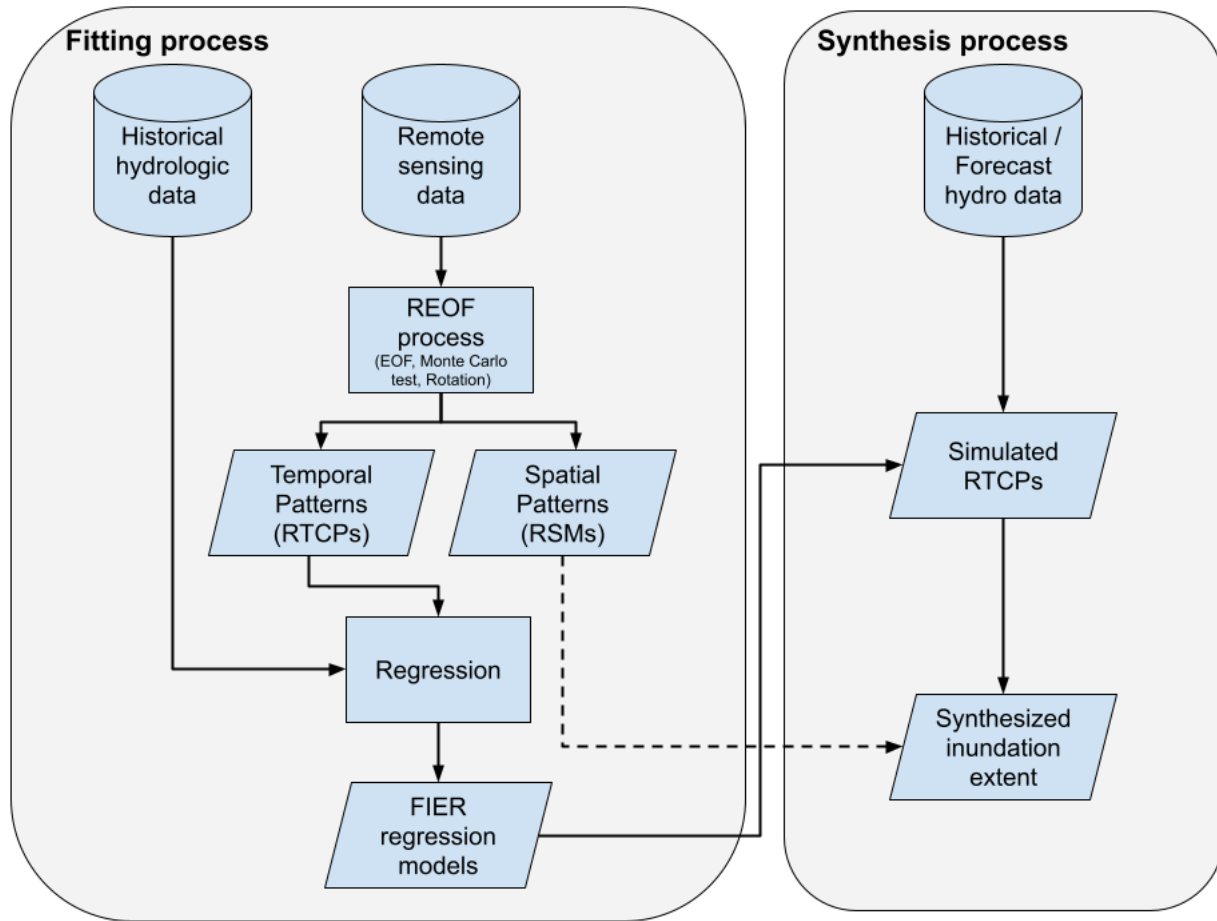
Fitting process

Historical hydrologic data

Remote sensing data

REOF process (EOF, Monte Carlo test, Rotation)

Temporal Patterns (RTCPs)

Spatial Patterns (RSMs)

Regression

FIER regression models

Synthesis process

Historical / Forecast hydro data

Simulated RTCPs

Synthesized inundation extent